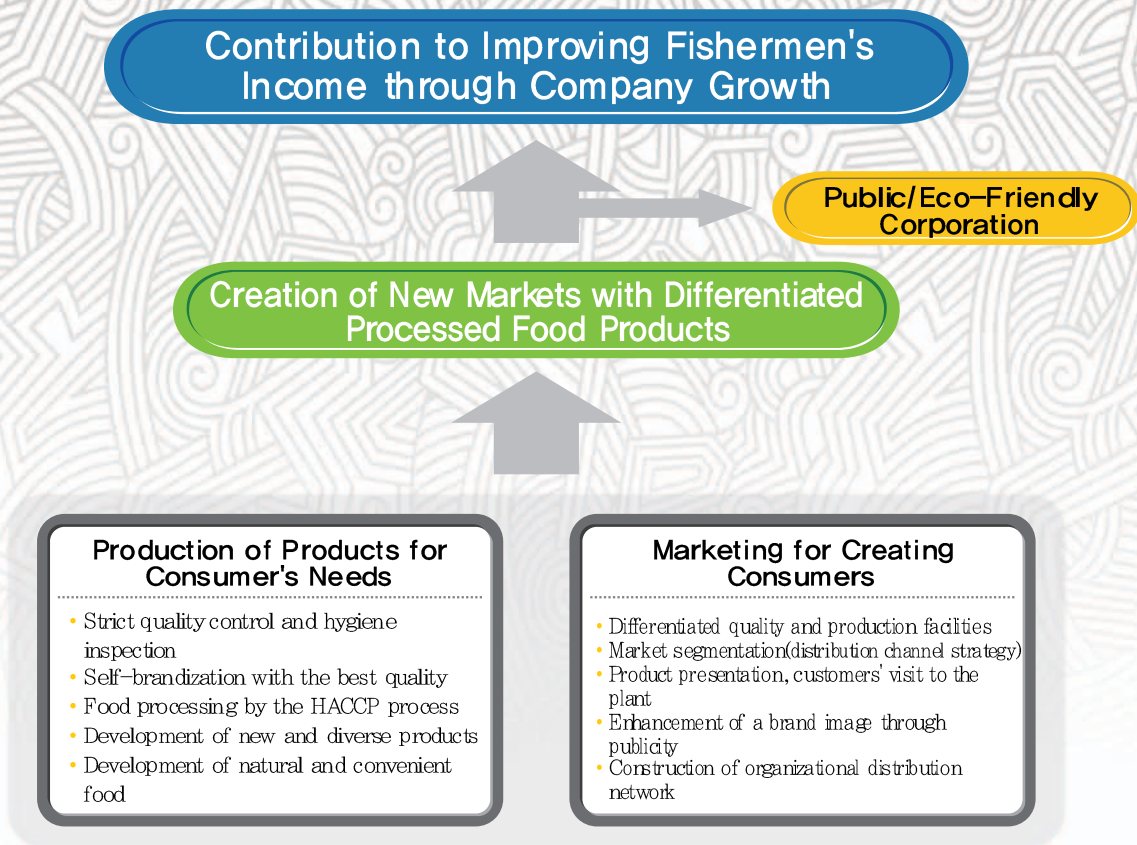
Contribution to Improving Fishermen's Income through Company Growth

Public/Eco-Friendly Corporation

Creation of New Markets with Differentiated Processed Food Products

Production of Products for Consumer's Needs

• Strict quality control and hygiene inspection
• Self-brandization with the best quality
• Food processing by the HACCP process
• Development of new and diverse products
• Development of natural and convenient food

Marketing for Creating Consumers

• Differentiated quality and production facilities
• Market segmentation(distribution channel strategy)
• Product presentation, customers' visit to the plant
• Enhancement of a brand image through publicity
• Construction of organizational distribution network